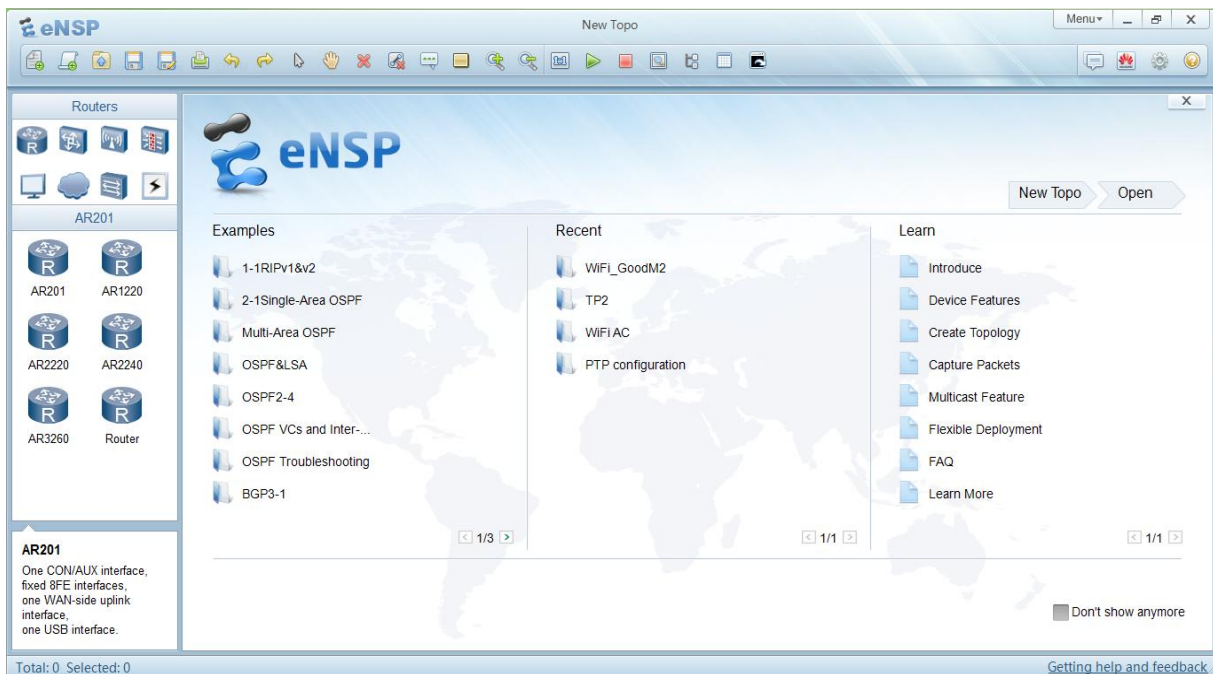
eNSP

New Topo

Menu▾ _ ☐ X

Routers

AR201

AR201 AR1220

AR2220 AR2240

AR3260 Router

AR201
One CON/AUX interface, fixed 8FE interfaces, one WAN-side uplink interface, one USB interface.

X

eNSP

New Topo Open

Examples

1-1RIPv1&v2
2-1Single-Area OSPF
Multi-Area OSPF
OSPF&LSA
OSPF2-4
OSPF VCs and Inter-...
OSPF Troubleshooting
BGP3-1

1/3

Recent

WiFi_GoodM2
TP2
WiFi AC
PTP configuration

1/1

Learn

Introduce
Device Features
Create Topology
Capture Packets
Multicast Feature
Flexible Deployment
FAQ
Learn More

1/1

Don't show anymore

Total: 0 Selected: 0

Getting help and feedback